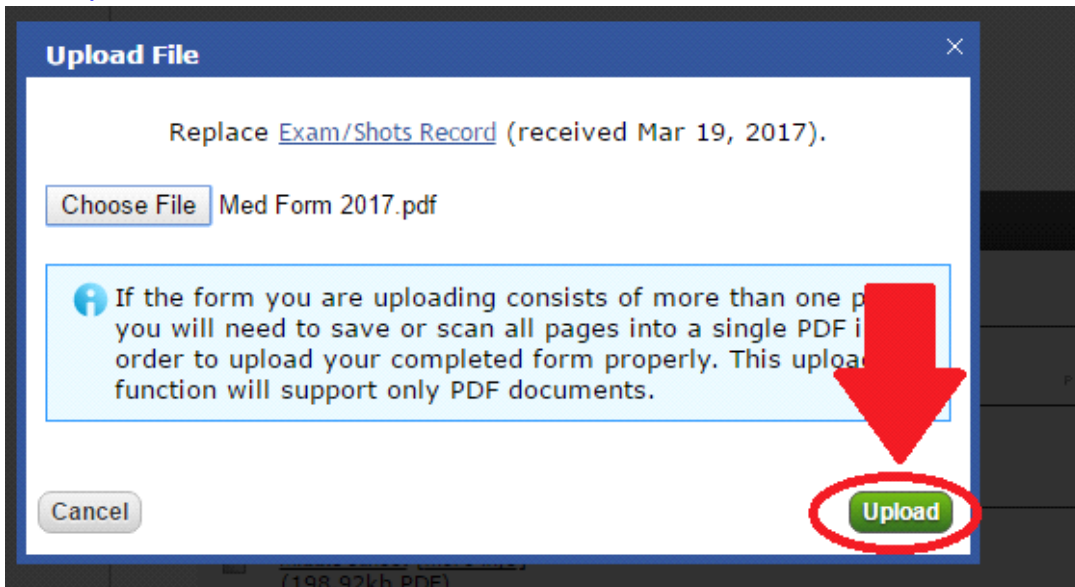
Upload File

×

Replace Exam/Shots Record (received Mar 19, 2017).

Choose File Med Form 2017.pdf

If the form you are uploading consists of more than one p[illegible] you will need to save or scan all pages into a single PDF i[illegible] order to upload your completed form properly. This uploa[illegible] function will support only PDF documents.

Cancel

Upload

(198.92kb PDF)